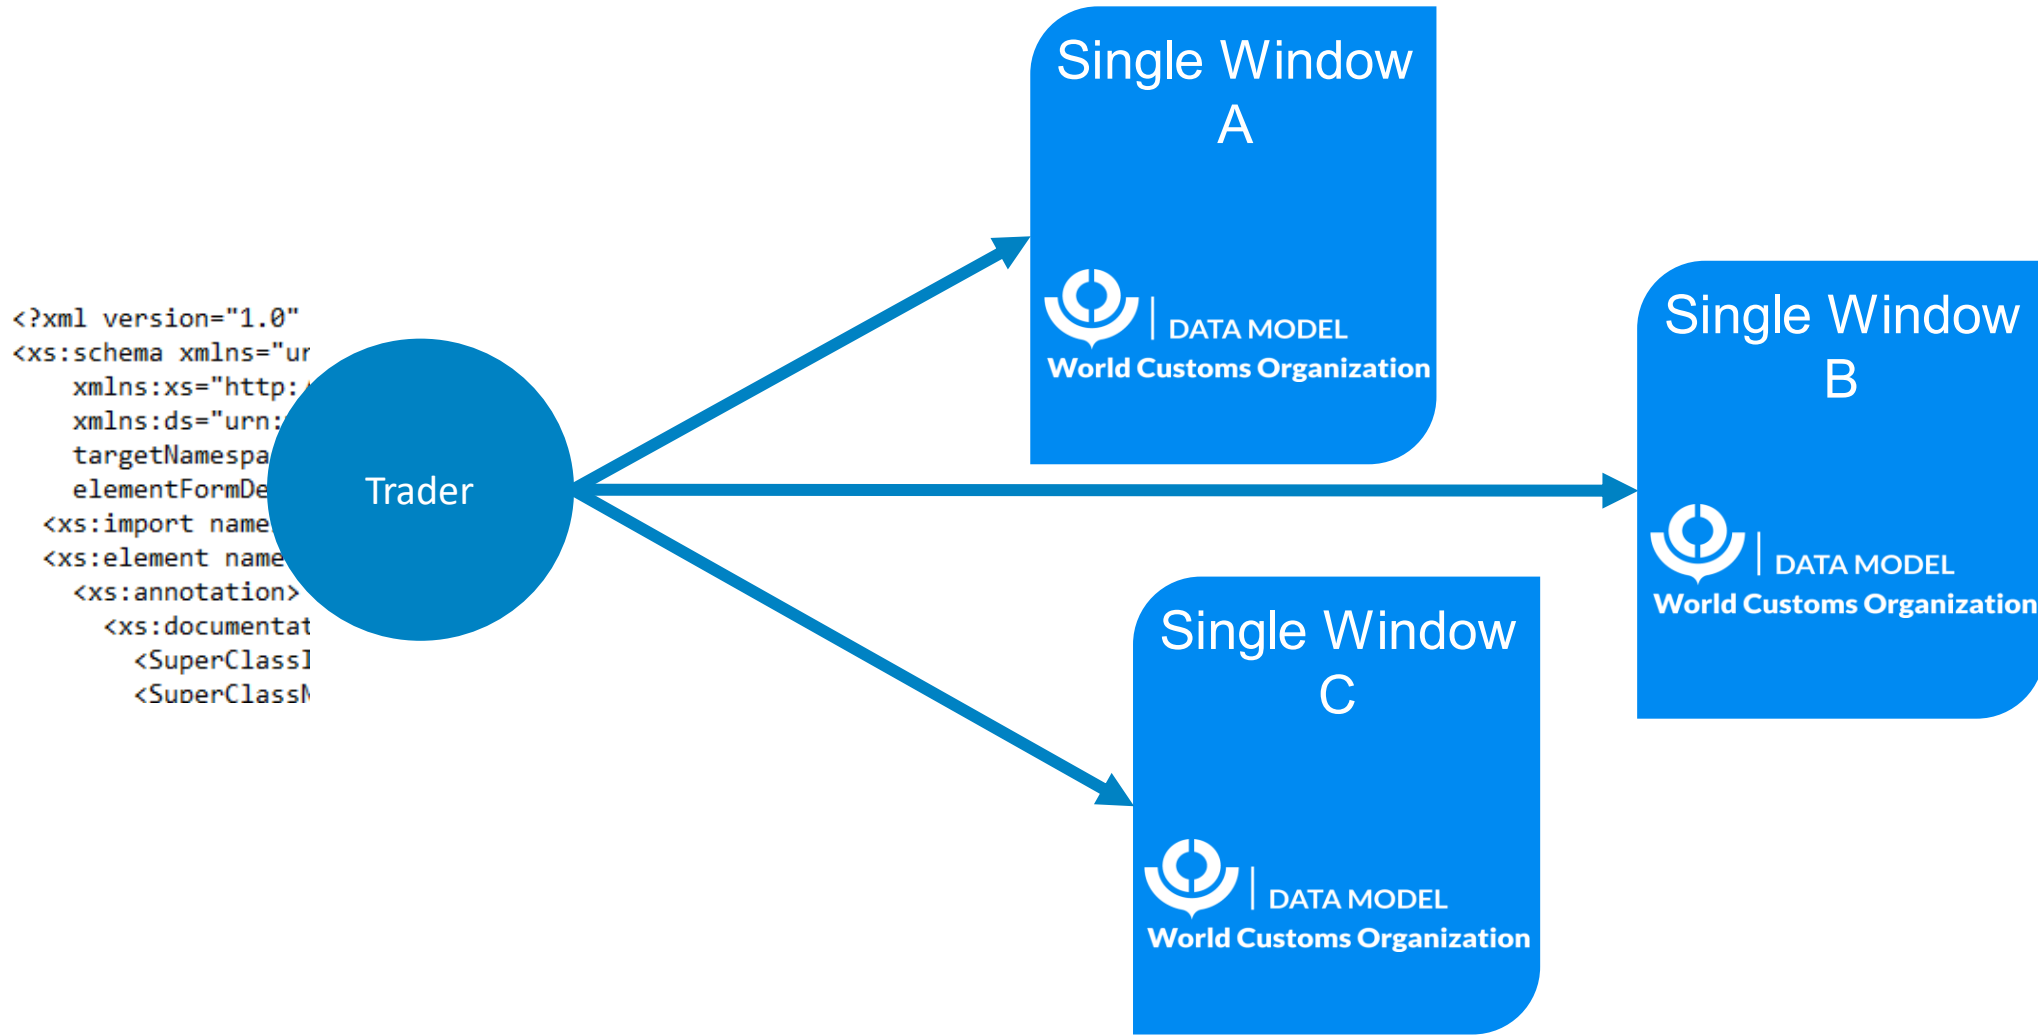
<?xml version="1.0"
<xs:schema xmlns="ur
xmlns:xs="http:
xmlns:ds="urn:
targetNamespa
elementFormDe
<xs:import name
<xs:element name
<xs:annotation>
<xs:documentat
<SuperClassI
<SuperClassN

Trader

Single Window A

DATA MODEL
World Customs Organization

Single Window B

DATA MODEL
World Customs Organization

Single Window C

DATA MODEL
World Customs Organization